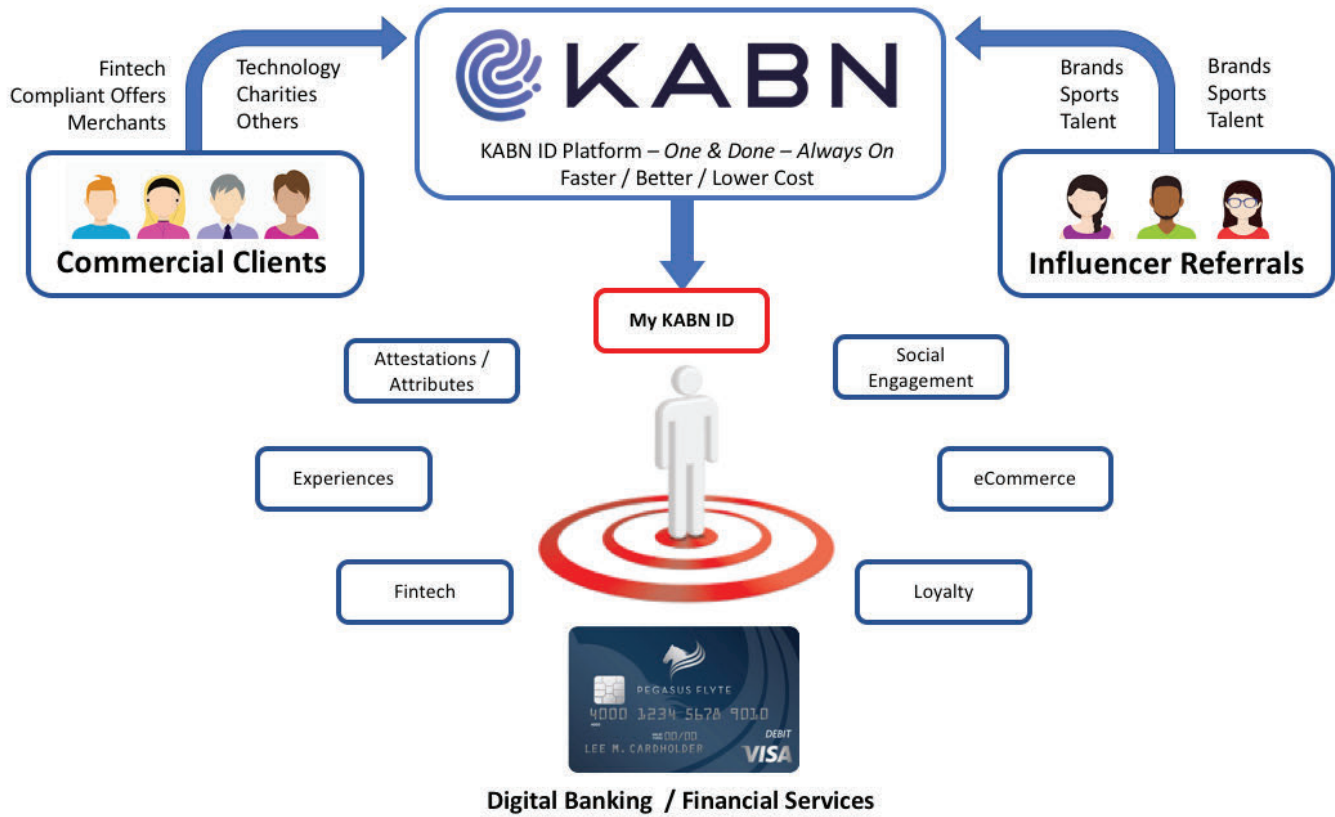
Fintech
Compliant Offers
Merchants

Technology
Charities
Others

KABN

KABN ID Platform – *One & Done* – *Always On*
Faster / Better / Lower Cost

Brands
Sports
Talent

Brands
Sports
Talent

Commercial Clients

Influencer Referrals

My KABN ID

Attestations / Attributes

Social Engagement

Experiences

eCommerce

Fintech

Loyalty

PEGASUS FLYTE
4000 1234 5678 9010
00/00
LEE M. CARDHOLDER
DEBIT
VISA

Digital Banking / Financial Services